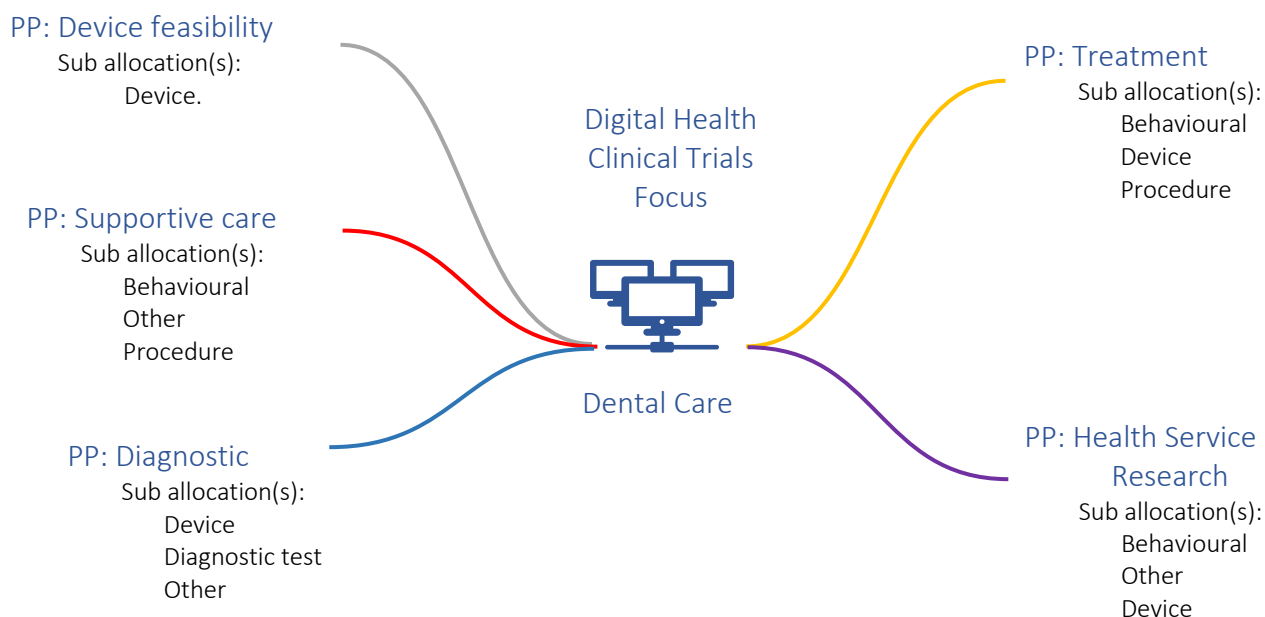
PP: Device feasibility
Sub allocation(s):
Device.

Digital Health
Clinical Trials
Focus

PP: Treatment
Sub allocation(s):
Behavioural
Device
Procedure

PP: Supportive care
Sub allocation(s):
Behavioural
Other
Procedure

Dental Care

PP: Diagnostic
Sub allocation(s):
Device
Diagnostic test
Other

PP: Health Service
Research
Sub allocation(s):
Behavioural
Other
Device